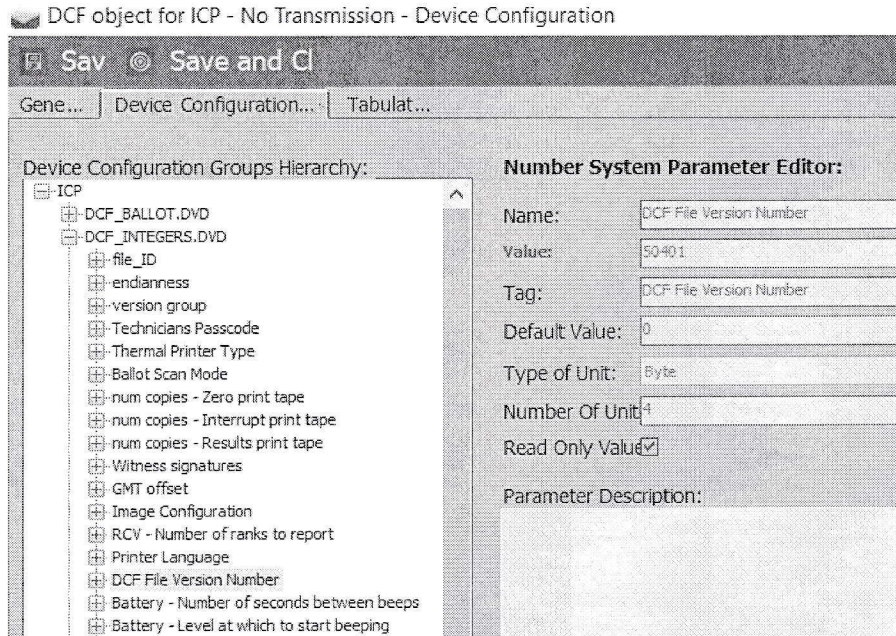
DCF object for ICP - No Transmission - Device Configuration

Sav Save and Cl

Gene... | Device Configuration... | Tabulat...

Device Configuration Groups Hierarchy:

ICP
DCF_BALLOT.DVD
DCF_INTEGERS.DVD
file_ID
endianness
version group
Technicians Passcode
Thermal Printer Type
Ballot Scan Mode
num copies - Zero print tape
num copies - Interrupt print tape
num copies - Results print tape
Witness signatures
GMT offset
Image Configuration
RCV - Number of ranks to report
Printer Language
DCF File Version Number
Battery - Number of seconds between beeps
Battery - Level at which to start beeping

Number System Parameter Editor:

Name: DCF File Version Number
Value: 50401
Tag: DCF File Version Number
Default Value: 0
Type of Unit: Byte
Number Of Unit 4
Read Only Value

Parameter Description: